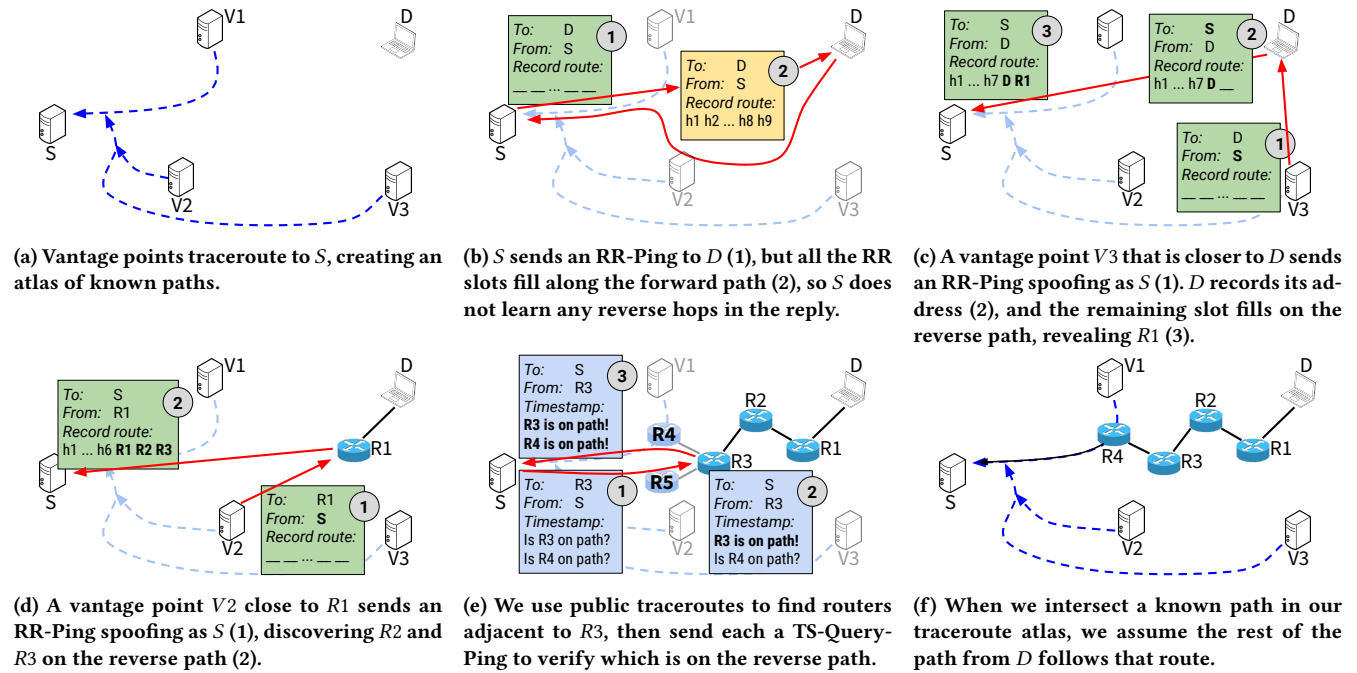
V1
D
S
V2
V3

(a) Vantage points traceroute to $S$, creating an atlas of known paths.

To: D
From: S
Record route:
__ __ ... __ __
1

To: D
From: S
Record route:
h1 h2 ... h8 h9
2

V1
D
S
V2
V3

(b) $S$ sends an RR-Ping to $D$ (1), but all the RR slots fill along the forward path (2), so $S$ does not learn any reverse hops in the reply.

To: S
From: D
Record route:
h1 ... h7 D R1
3

To: S
From: D
Record route:
h1 ... h7 D __
2

To: D
From: S
Record route:
__ __ ... __ __
1

D
S
V2
V3

(c) A vantage point $V3$ that is closer to $D$ sends an RR-Ping spoofing as $S$ (1). $D$ records its address (2), and the remaining slot fills on the reverse path, revealing $R1$ (3).

V1
D
To: S
From: R1
Record route:
h1 ... h6 R1 R2 R3
2
R1
S
To: R1
From: S
Record route:
__ __ ... __ __
1
V2
V3

(d) A vantage point $V2$ close to $R1$ sends an RR-Ping spoofing as $S$ (1), discovering $R2$ and $R3$ on the reverse path (2).

To: S
From: R3
Timestamp:
R3 is on path!
R4 is on path!
3
V1
D
R2
R4
R1
R3
S
R5
To: R3
From: S
Timestamp:
Is R3 on path?
Is R4 on path?
1
To: S
From: R3
Timestamp:
R3 is on path!
Is R4 on path?
2
V2
V3

(e) We use public traceroutes to find routers adjacent to $R3$, then send each a TS-Query-Ping to verify which is on the reverse path.

V1
D
R2
R4
R3
R1
S
V2
V3

(f) When we intersect a known path in our traceroute atlas, we assume the rest of the path from $D$ follows that route.